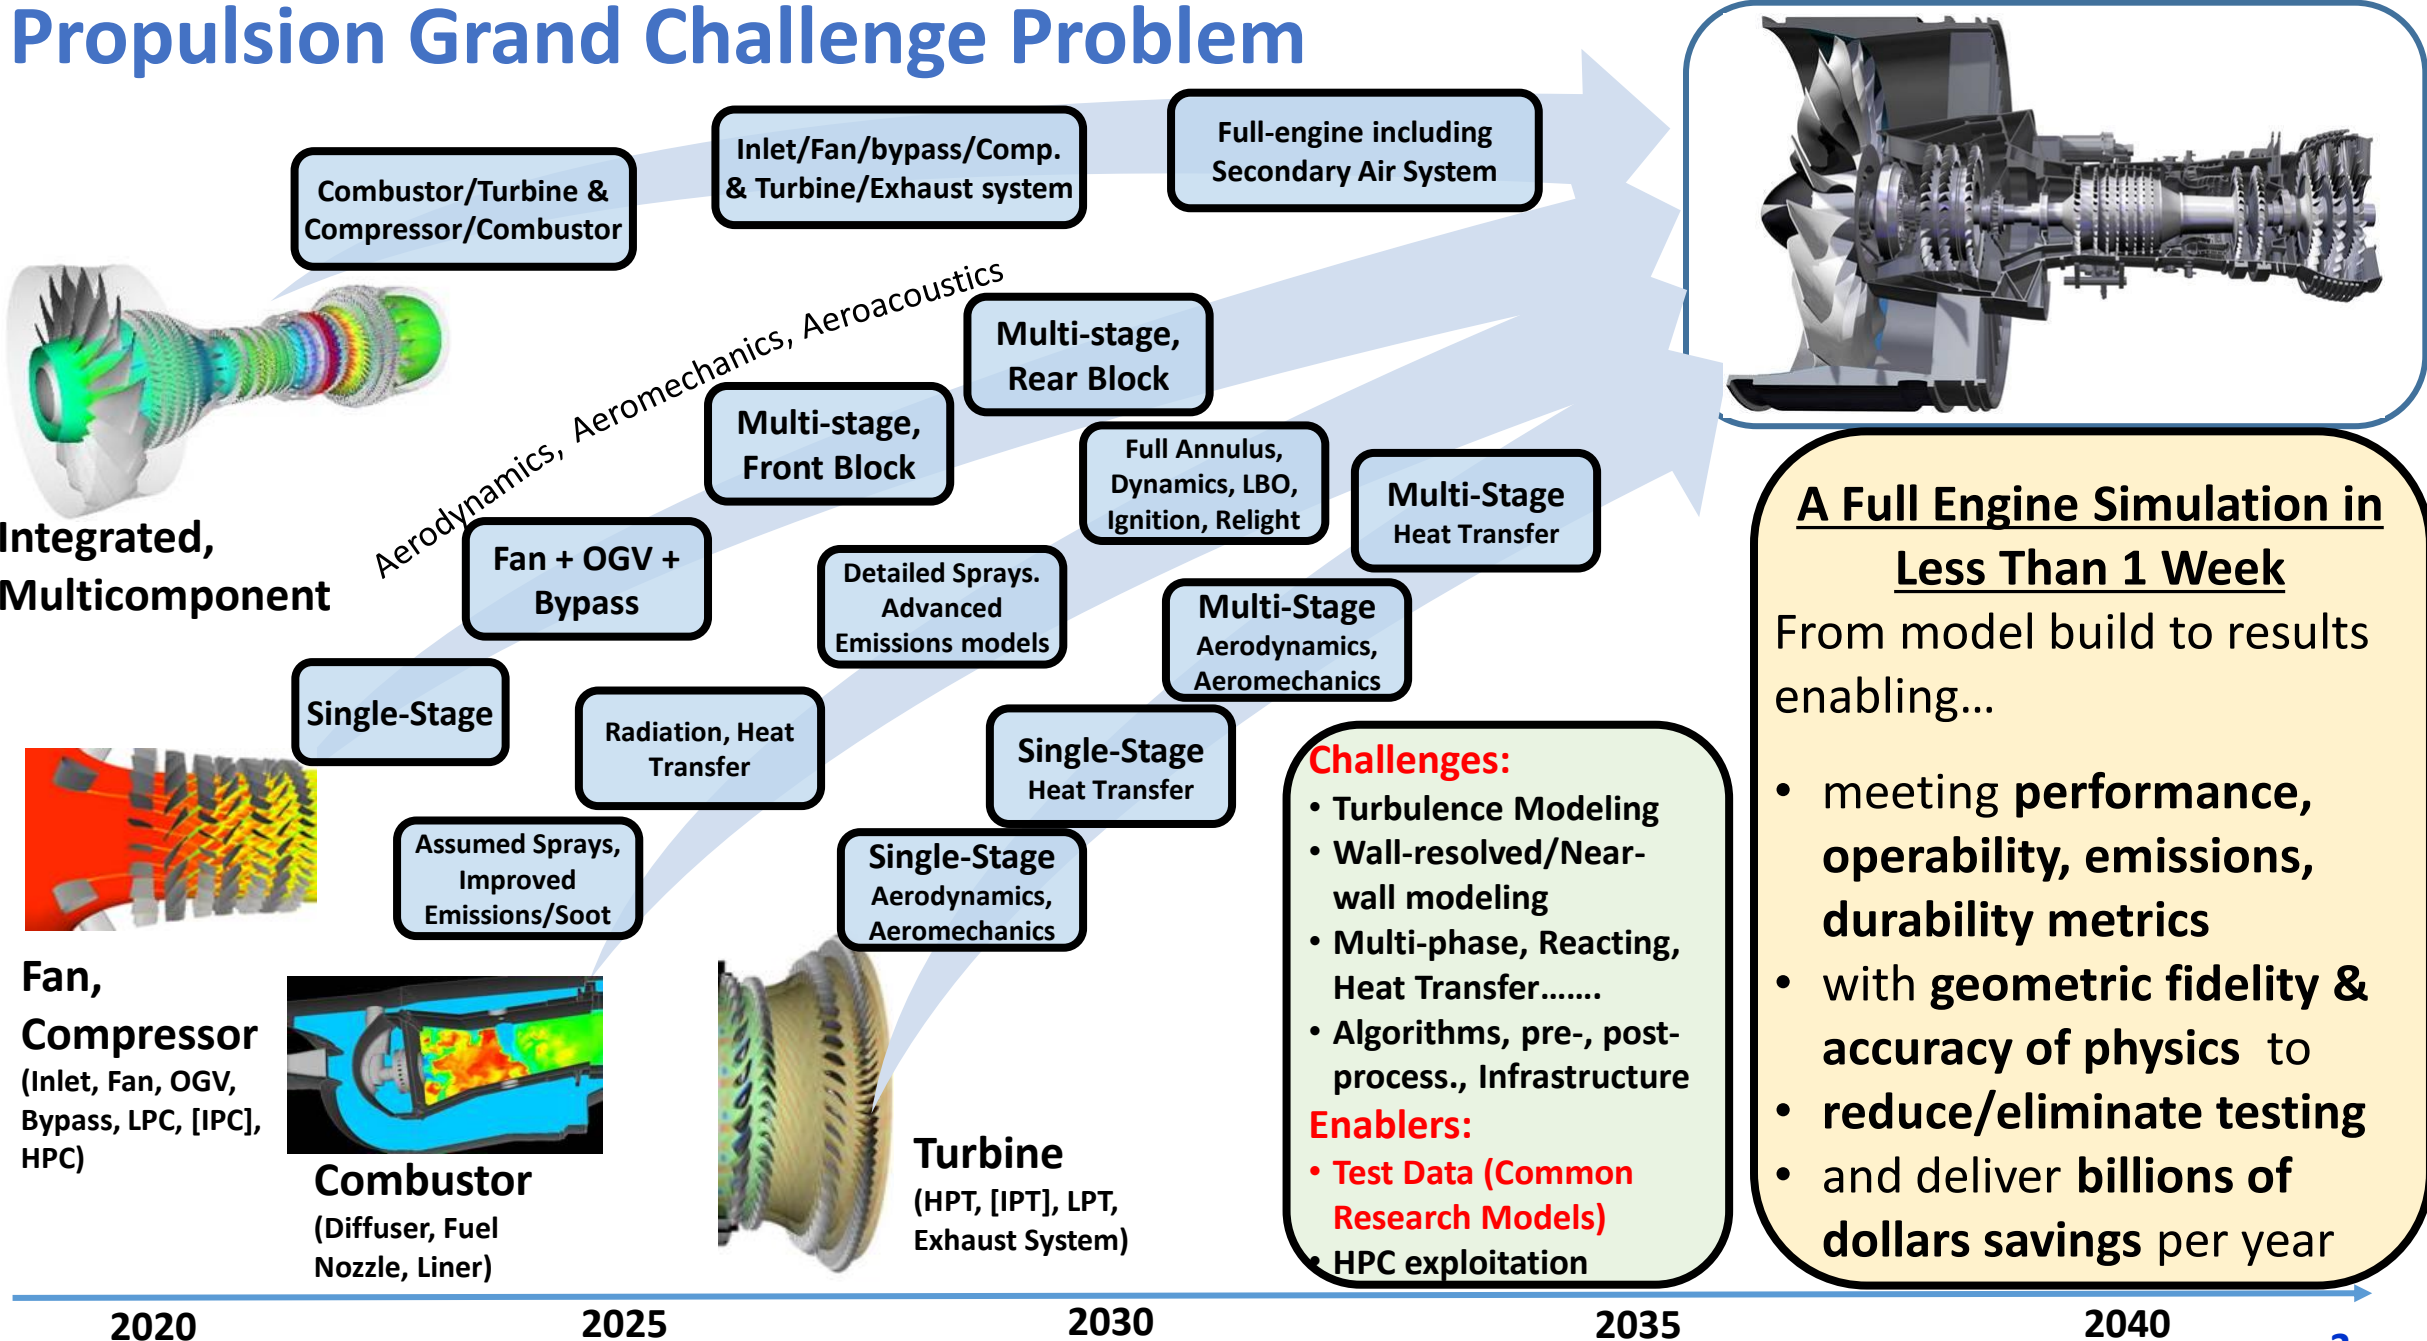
Propulsion Grand Challenge Problem

Combustor/Turbine & Compressor/Combustor

Inlet/Fan/bypass/Comp. & Turbine/Exhaust system

Full-engine including Secondary Air System

Aerodynamics, Aeromechanics, Aeroacoustics

Integrated, Multicomponent

Multi-stage, Rear Block

Multi-stage, Front Block

Full Annulus, Dynamics, LBO, Ignition, Relight

Multi-Stage Heat Transfer

Fan + OGV + Bypass

Detailed Sprays. Advanced Emissions models

Multi-Stage Aerodynamics, Aeromechanics

Single-Stage

Radiation, Heat Transfer

Single-Stage Heat Transfer

Assumed Sprays, Improved Emissions/Soot

Single-Stage Aerodynamics, Aeromechanics

Fan, Compressor (Inlet, Fan, OGV, Bypass, LPC, [IPC], HPC)

Combustor (Diffuser, Fuel Nozzle, Liner)

Turbine (HPT, [IPT], LPT, Exhaust System)

Challenges:
• Turbulence Modeling
• Wall-resolved/Near-wall modeling
• Multi-phase, Reacting, Heat Transfer.......
• Algorithms, pre-, post-process., Infrastructure
Enablers:
• Test Data (Common Research Models)
• HPC exploitation

A Full Engine Simulation in Less Than 1 Week
From model build to results enabling…
• meeting performance, operability, emissions, durability metrics
• with geometric fidelity & accuracy of physics to
• reduce/eliminate testing
• and deliver billions of dollars savings per year

2020 2025 2030 2035 2040